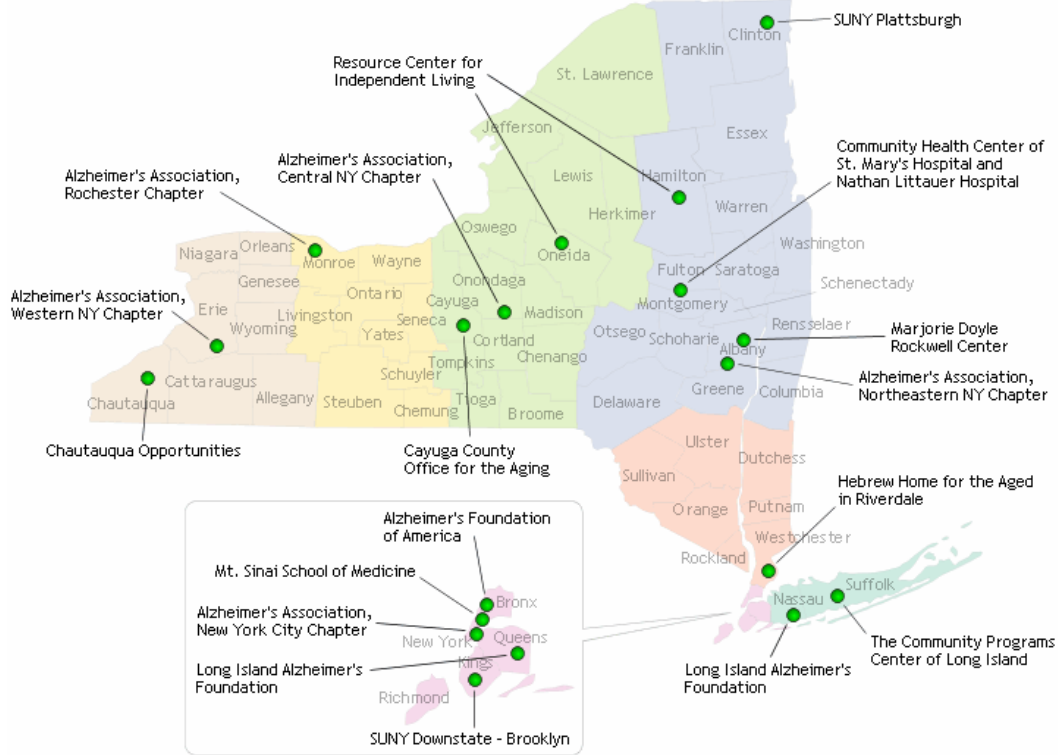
SUNY Plattsburgh
Clinton
Franklin
St. Lawrence
Resource Center for Independent Living
Jefferson
Essex
Community Health Center of St. Mary's Hospital and Nathan Littauer Hospital
Alzheimer's Association, Central NY Chapter
Lewis
Hamilton
Alzheimer's Association, Rochester Chapter
Herkimer
Warren
Oswego
Oneida
Washington
Niagara
Orleans
Monroe
Wayne
Onondaga
Fulton
Saratoga
Genesee
Ontario
Schenectady
Alzheimer's Association, Western NY Chapter
Erie
Livingston
Cayuga
Seneca
Madison
Montgomery
Wyoming
Yates
Cortland
Otsego
Schoharie
Rensselaer
Marjorie Doyle Rockwell Center
Albany
Chenango
Tompkins
Alzheimer's Association, Northeastern NY Chapter
Cattaraugus
Schuyler
Greene
Columbia
Chautauqua
Allegany
Steuben
Chemung
Tioga
Broome
Delaware
Chautauqua Opportunities
Cayuga County Office for the Aging
Ulster
Dutchess
Sullivan
Hebrew Home for the Aged in Riverdale
Alzheimer's Foundation of America
Putnam
Orange
Westchester
Rockland
Mt. Sinai School of Medicine
Suffolk
Bronx
Nassau
Alzheimer's Association, New York City Chapter
New York
Queens
The Community Programs Center of Long Island
Kings
Long Island Alzheimer's Foundation
Long Island Alzheimer's Foundation
Richmond
SUNY Downstate - Brooklyn